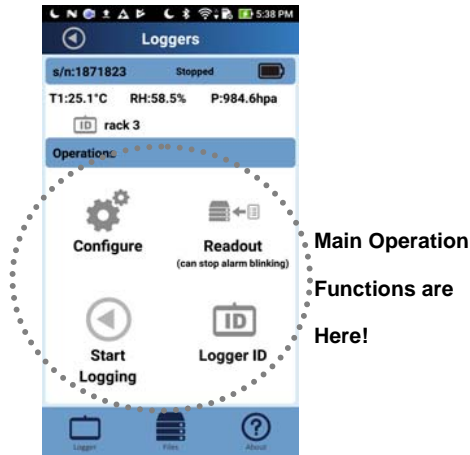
5:38 PM

Loggers

s/n:1871823 Stopped

T1:25.1°C RH:58.5% P:984.6hpa

ID rack 3

Operations

Configure

Readout
(can stop alarm blinking)

Start Logging

ID
Logger ID

Main Operation Functions are Here!

Logger Files About